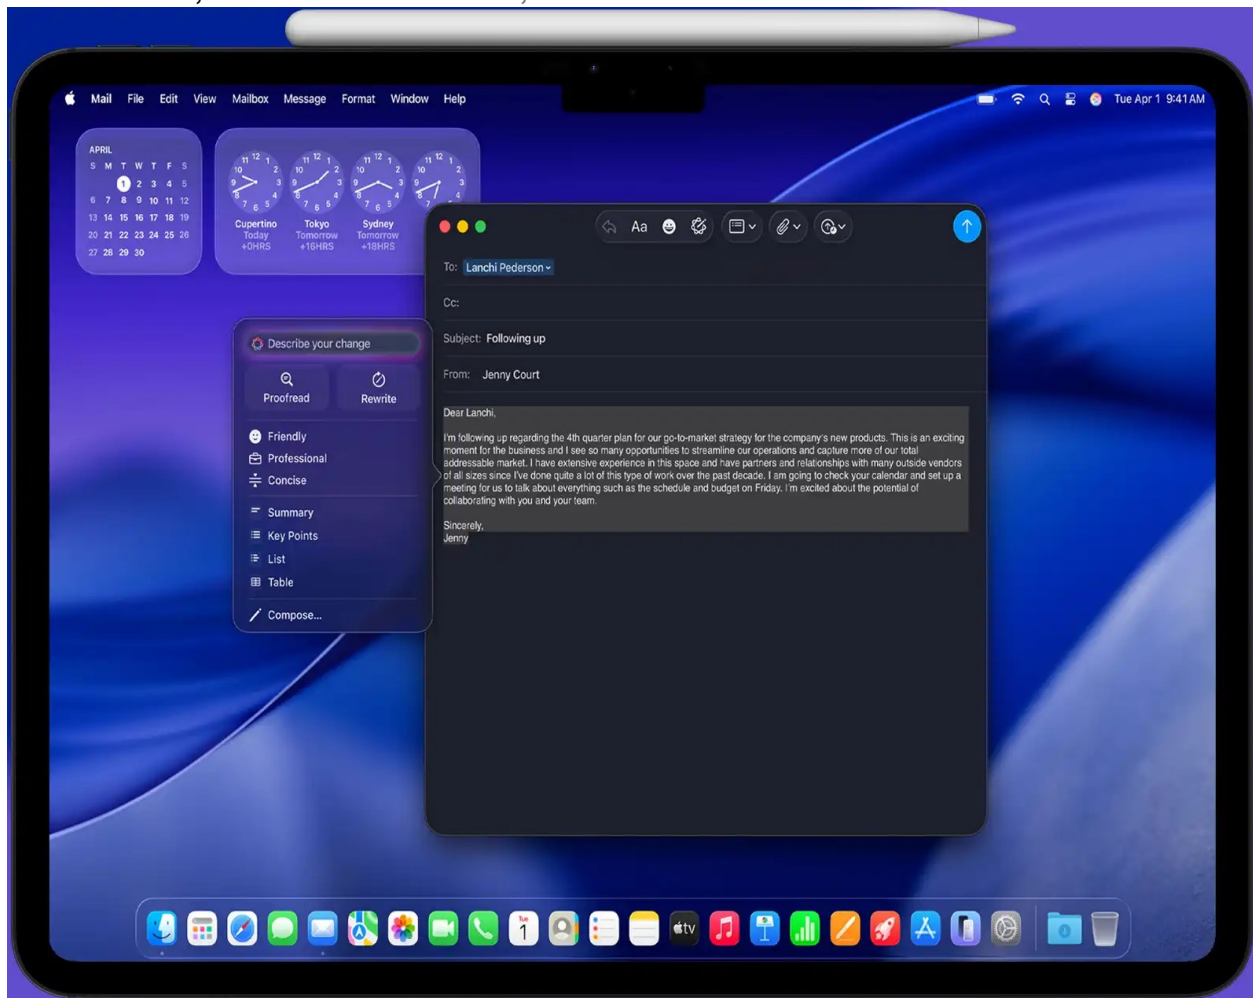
Mail File Edit View Mailbox Message Format Window Help

Tue Apr 1 9:41 AM

APRIL
S M T W T F S
1 2 3 4 5
6 7 8 9 10 11 12
13 14 15 16 17 18 19
20 21 22 23 24 25 26
27 28 29 30

Cupertino Today +0HRS
Tokyo Tomorrow +16HRS
Sydney Tomorrow +18HRS

Describe your change
Proofread
Rewrite
Friendly
Professional
Concise
Summary
Key Points
List
Table
Compose...

Aa

To: Lanchi Pederson
Cc:
Subject: Following up
From: Jenny Court

Dear Lanchi,

I'm following up regarding the 4th quarter plan for our go-to-market strategy for the company's new products. This is an exciting moment for the business and I see so many opportunities to streamline our operations and capture more of our total addressable market. I have extensive experience in this space and have partners and relationships with many outside vendors of all sizes since I've done quite a lot of this type of work over the past decade. I am going to check your calendar and set up a meeting for us to talk about everything such as the schedule and budget on Friday. I'm excited about the potential of collaborating with you and your team.

Sincerely,
Jenny

Tue
1
tv